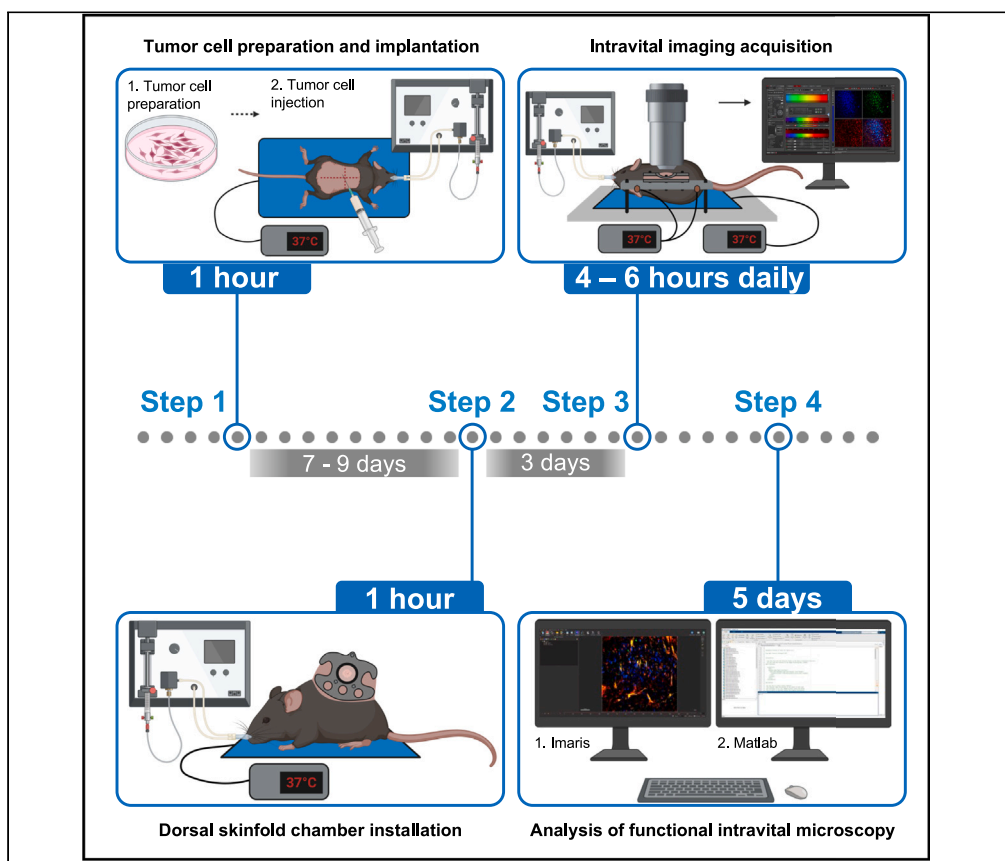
Tumor cell preparation and implantation

1. Tumor cell preparation

2. Tumor cell injection

37°C

1 hour

Intravital imaging acquisition

37°C

37°C

4 – 6 hours daily

Step 1

Step 2

Step 3

Step 4

7 - 9 days

3 days

1 hour

5 days

37°C

1. Imaris

2. Matlab

Dorsal skinfold chamber installation

Analysis of functional intravital microscopy